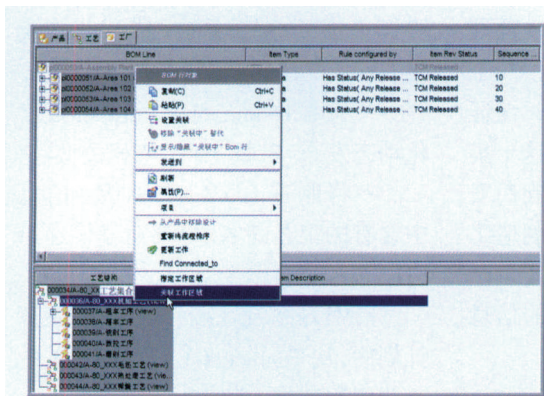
产品 工艺 工厂

| BOM Line | Item Type | Rule configured by | Item Rev Status | Sequence |
|---|---|---|---|---|
| 000000 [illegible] Assembly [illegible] | | | TCM Released | |
| 000000061/A-Area 101 | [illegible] | Has Status( Any Release ... | TCM Released | 10 |
| 000000062/A-Area 102 | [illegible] | Has Status( Any Release ... | TCM Released | 20 |
| 000000063/A-Area 103 | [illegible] | Has Status( Any Release ... | TCM Released | 30 |
| 000000064/A-Area 104 | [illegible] | Has Status( Any Release ... | TCM Released | 40 |

BOM 行对象
复制(C) Ctrl+C
粘贴(P) Ctrl+V
设置关联
移除"关联中"替代
显示/隐藏"关联中"Bom 行
发送到
刷新
属性(P)...
视图
从产品中移除设计
重新构成流程顺序
更新工作
Find Connected_to
指定工作区域
关联工作区域

工艺结构 | Item Description

000034/A-80_XX工艺集合
000036/A-80_XXX机械工艺(view)
000037/A-基本工序(view)
000038/A-基本工序
000039/A-机削工序
000040/A-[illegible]工序
000041/A-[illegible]工序
000042/A-80_XXX电气工艺(view)
000043/A-80_XXX热处理工艺(view)
000044/A-80_XXX焊接工艺(view)